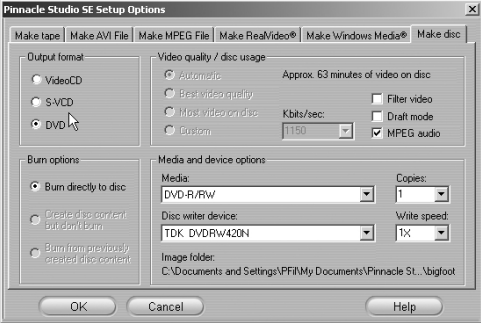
Pinnacle Studio SE Setup Options

Make tape | Make AVI File | Make MPEG File | Make RealVideo® | Make Windows Media® | Make disc

Output format
VideoCD
S-VCD
DVD

Video quality / disc usage
Automatic
Best video quality
Most video on disc
Custom
Approx. 63 minutes of video on disc
Kbits/sec:
1150
Filter video
Draft mode
MPEG audio

Burn options
Burn directly to disc
Create disc content but don't burn
Burn from previously created disc content

Media and device options
Media:
DVD-R/RW
Copies:
1
Disc writer device:
TDK DVDRW420N
Write speed:
1X
Image folder:
C:\Documents and Settings\PFil\My Documents\Pinnacle St...\bigfoot

OK
Cancel
Help